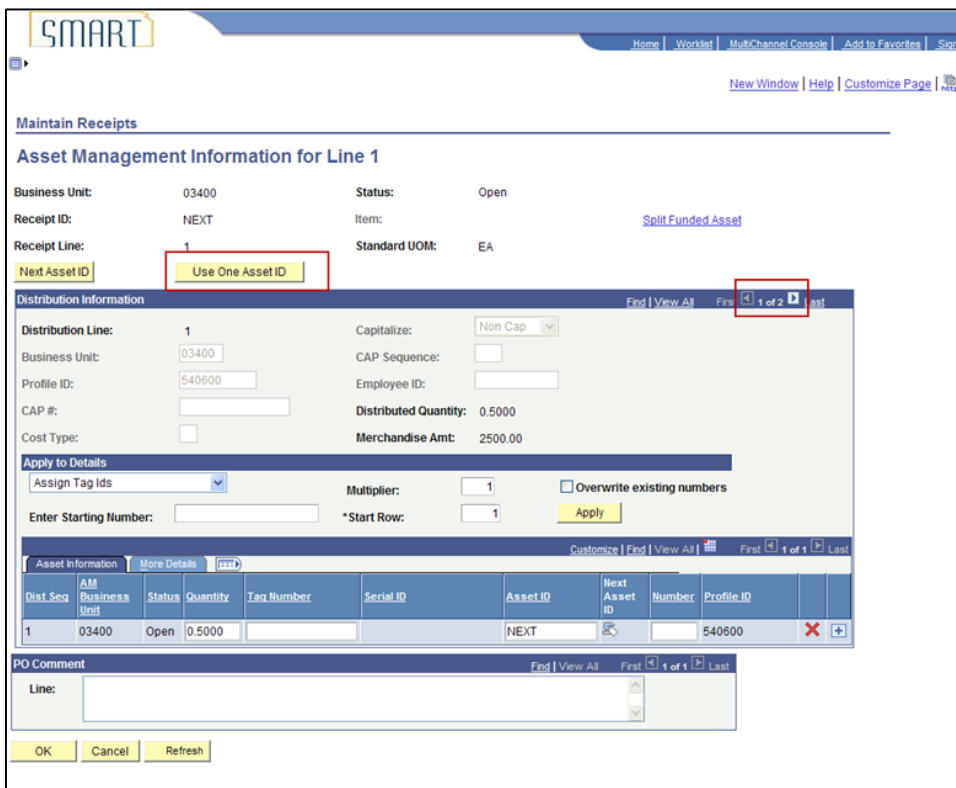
SMART

Home | Worklist | MultiChannel Console | Add to Favorites | Sig

New Window | Help | Customize Page |

Maintain Receipts

Asset Management Information for Line 1

Business Unit: 03400
Status: Open
Receipt ID: NEXT
Item:
Split Funded Asset
Receipt Line: 1
Standard UOM: EA

Next Asset ID
Use One Asset ID

Distribution Information
Find | View All First 1 of 2 Last

Distribution Line: 1
Capitalize: Non Cap
Business Unit: 03400
CAP Sequence:
Profile ID: 540600
Employee ID:
CAP #:
Distributed Quantity: 0.5000
Cost Type:
Merchandise Amt: 2500.00

Apply to Details
Assign Tag Ids
Multiplier: 1
Overwrite existing numbers
Enter Starting Number:
*Start Row: 1
Apply

Customize | Find | View All First 1 of 1 Last

Asset Information | More Details

| Dist Seq | AM Business Unit | Status | Quantity | Tag Number | Serial ID | Asset ID | Next Asset ID | Number | Profile ID |
|---|---|---|---|---|---|---|---|---|---|
| 1 | 03400 | Open | 0.5000 | | | NEXT | | | 540600 |

PO Comment
Find | View All First 1 of 1 Last
Line:

OK
Cancel
Refresh